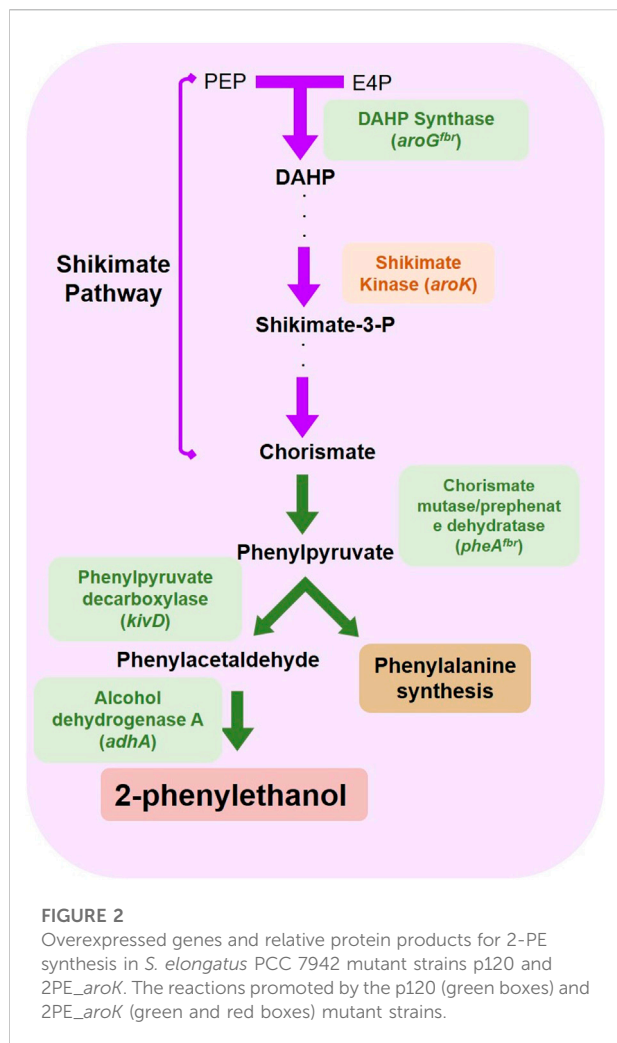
PEP E4P

DAHP Synthase ($aroG^{fbr}$)

DAHP

Shikimate Pathway

Shikimate Kinase (aroK)

Shikimate-3-P

Chorismate

Chorismate mutase/prephenate dehydratase ($pheA^{fbr}$)

Phenylpyruvate

Phenylpyruvate decarboxylase (kivD)

Phenylacetaldehyde

Phenylalanine synthesis

Alcohol dehydrogenase A (adhA)

2-phenylethanol

FIGURE 2
Overexpressed genes and relative protein products for 2-PE synthesis in S. elongatus PCC 7942 mutant strains p120 and 2PE_aroK. The reactions promoted by the p120 (green boxes) and 2PE_aroK (green and red boxes) mutant strains.